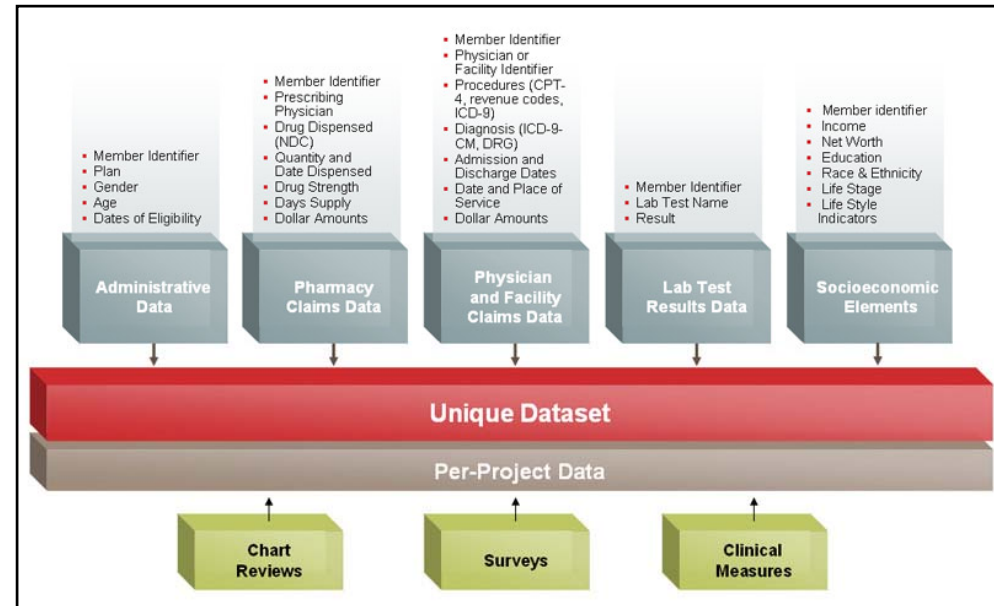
- Member Identifier
- Plan
- Gender
- Age
- Dates of Eligibility

Administrative Data

- Member Identifier
- Prescribing Physician
- Drug Dispensed (NDC)
- Quantity and Date Dispensed
- Drug Strength
- Days Supply
- Dollar Amounts

Pharmacy Claims Data

- Member Identifier
- Physician or Facility Identifier
- Procedures (CPT-4, revenue codes, ICD-9)
- Diagnosis (ICD-9-CM, DRG)
- Admission and Discharge Dates
- Date and Place of Service
- Dollar Amounts

Physician and Facility Claims Data

- Member Identifier
- Lab Test Name
- Result

Lab Test Results Data

- Member identifier
- Income
- Net Worth
- Education
- Race & Ethnicity
- Life Stage
- Life Style Indicators

Socioeconomic Elements

Unique Dataset

Per-Project Data

Chart Reviews

Surveys

Clinical Measures